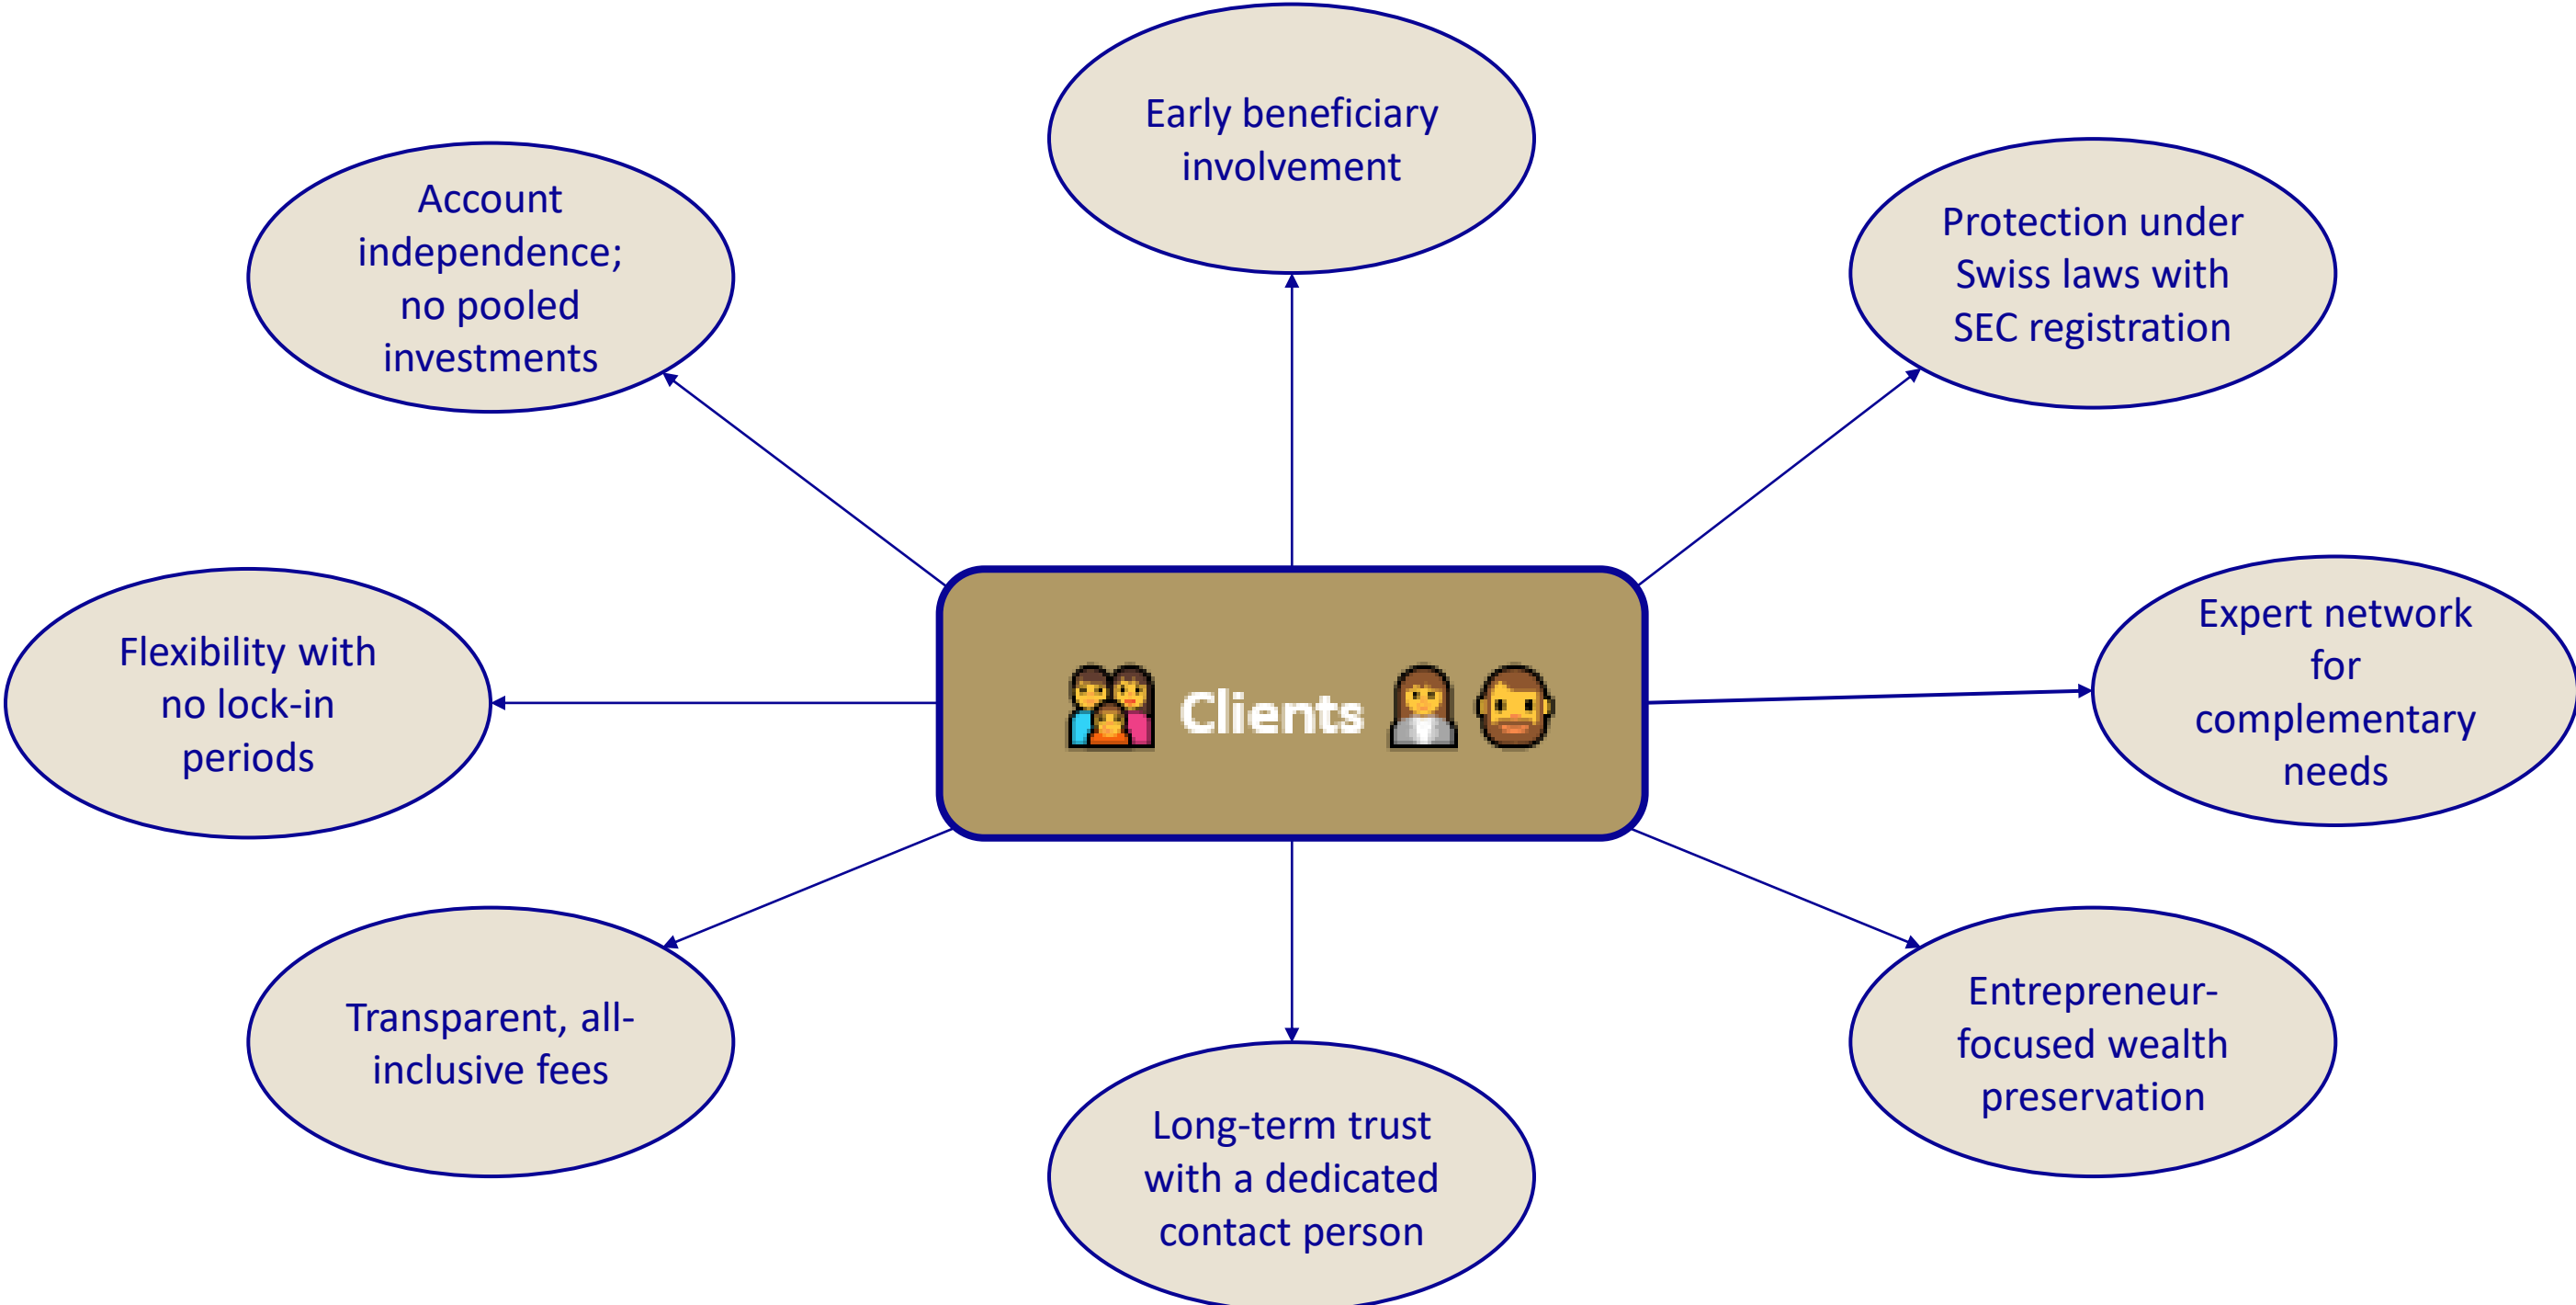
Early beneficiary involvement

Account independence; no pooled investments

Protection under Swiss laws with SEC registration

Flexibility with no lock-in periods

Clients

Expert network for complementary needs

Transparent, all-inclusive fees

Long-term trust with a dedicated contact person

Entrepreneur-focused wealth preservation